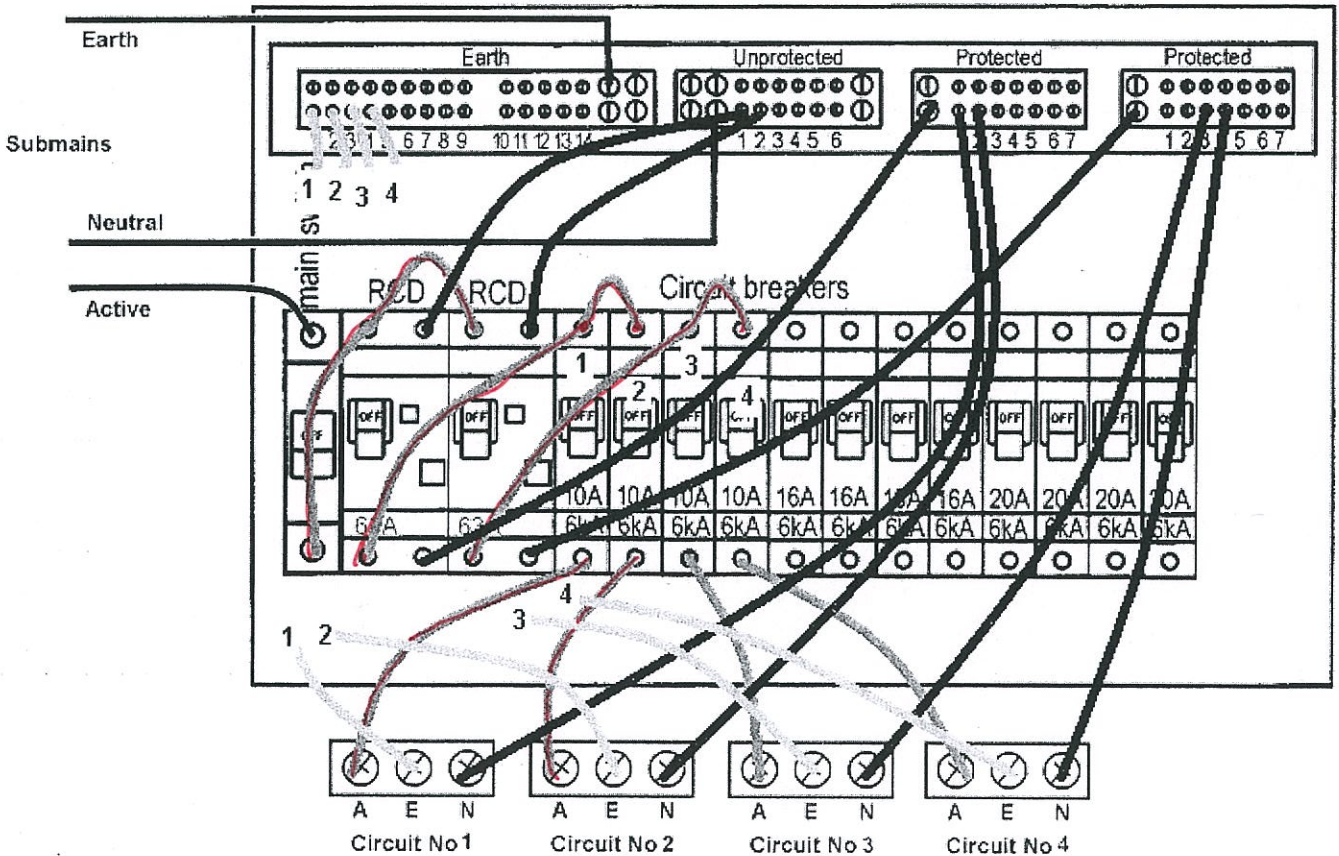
Earth

Submains

Neutral

Active

Earth

Unprotected

Protected

Protected

2 3 4 5 6 7 8 9 10 11 12 13 14

1 2 3 4 5 6

2 3 4 5 6 7

1 2 3 5 6 7

1 2 3 4

main sw

RCD RCD

Circuit breakers

1 2 3 4

OFF

10A 10A 10A 10A 16A 16A 16A 16A 20A 20A 20A 10A

63A 63

6kA 6kA 6kA 6kA 6kA 6kA 6kA 6kA 6kA 6kA 6kA 6kA

1 2 3 4

A E N
Circuit No 1

A E N
Circuit No 2

A E N
Circuit No 3

A E N
Circuit No 4